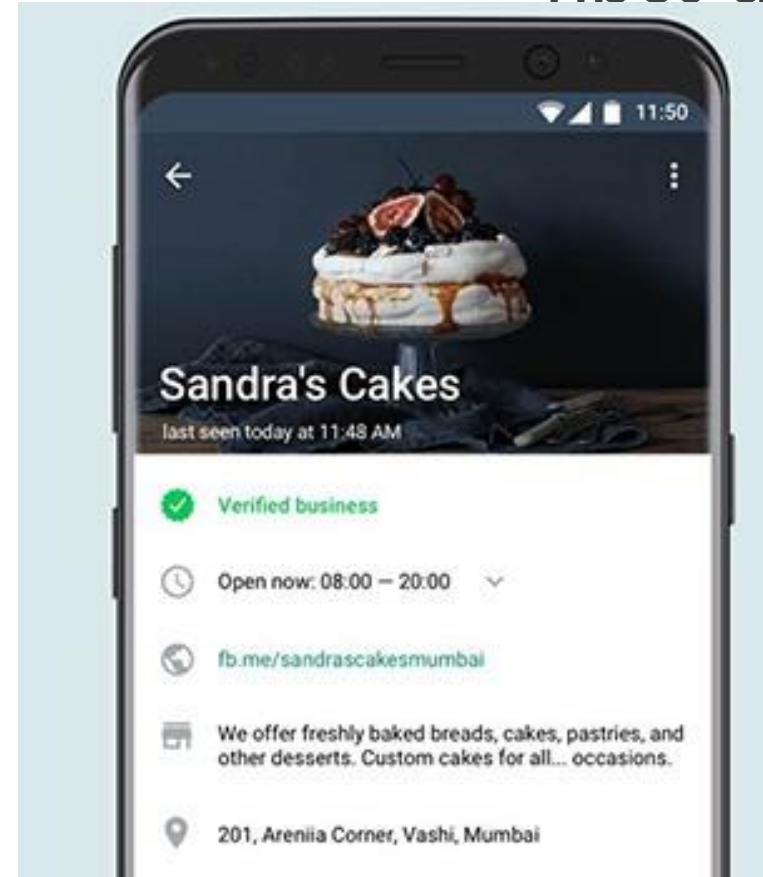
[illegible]

11:50

Sandra's Cakes

last seen today at 11:48 AM

Verified business

Open now: 08:00 — 20:00

fb.me/sandrascakesmumbai

We offer freshly baked breads, cakes, pastries, and other desserts. Custom cakes for all... occasions.

201, Areniia Corner, Vashi, Mumbai